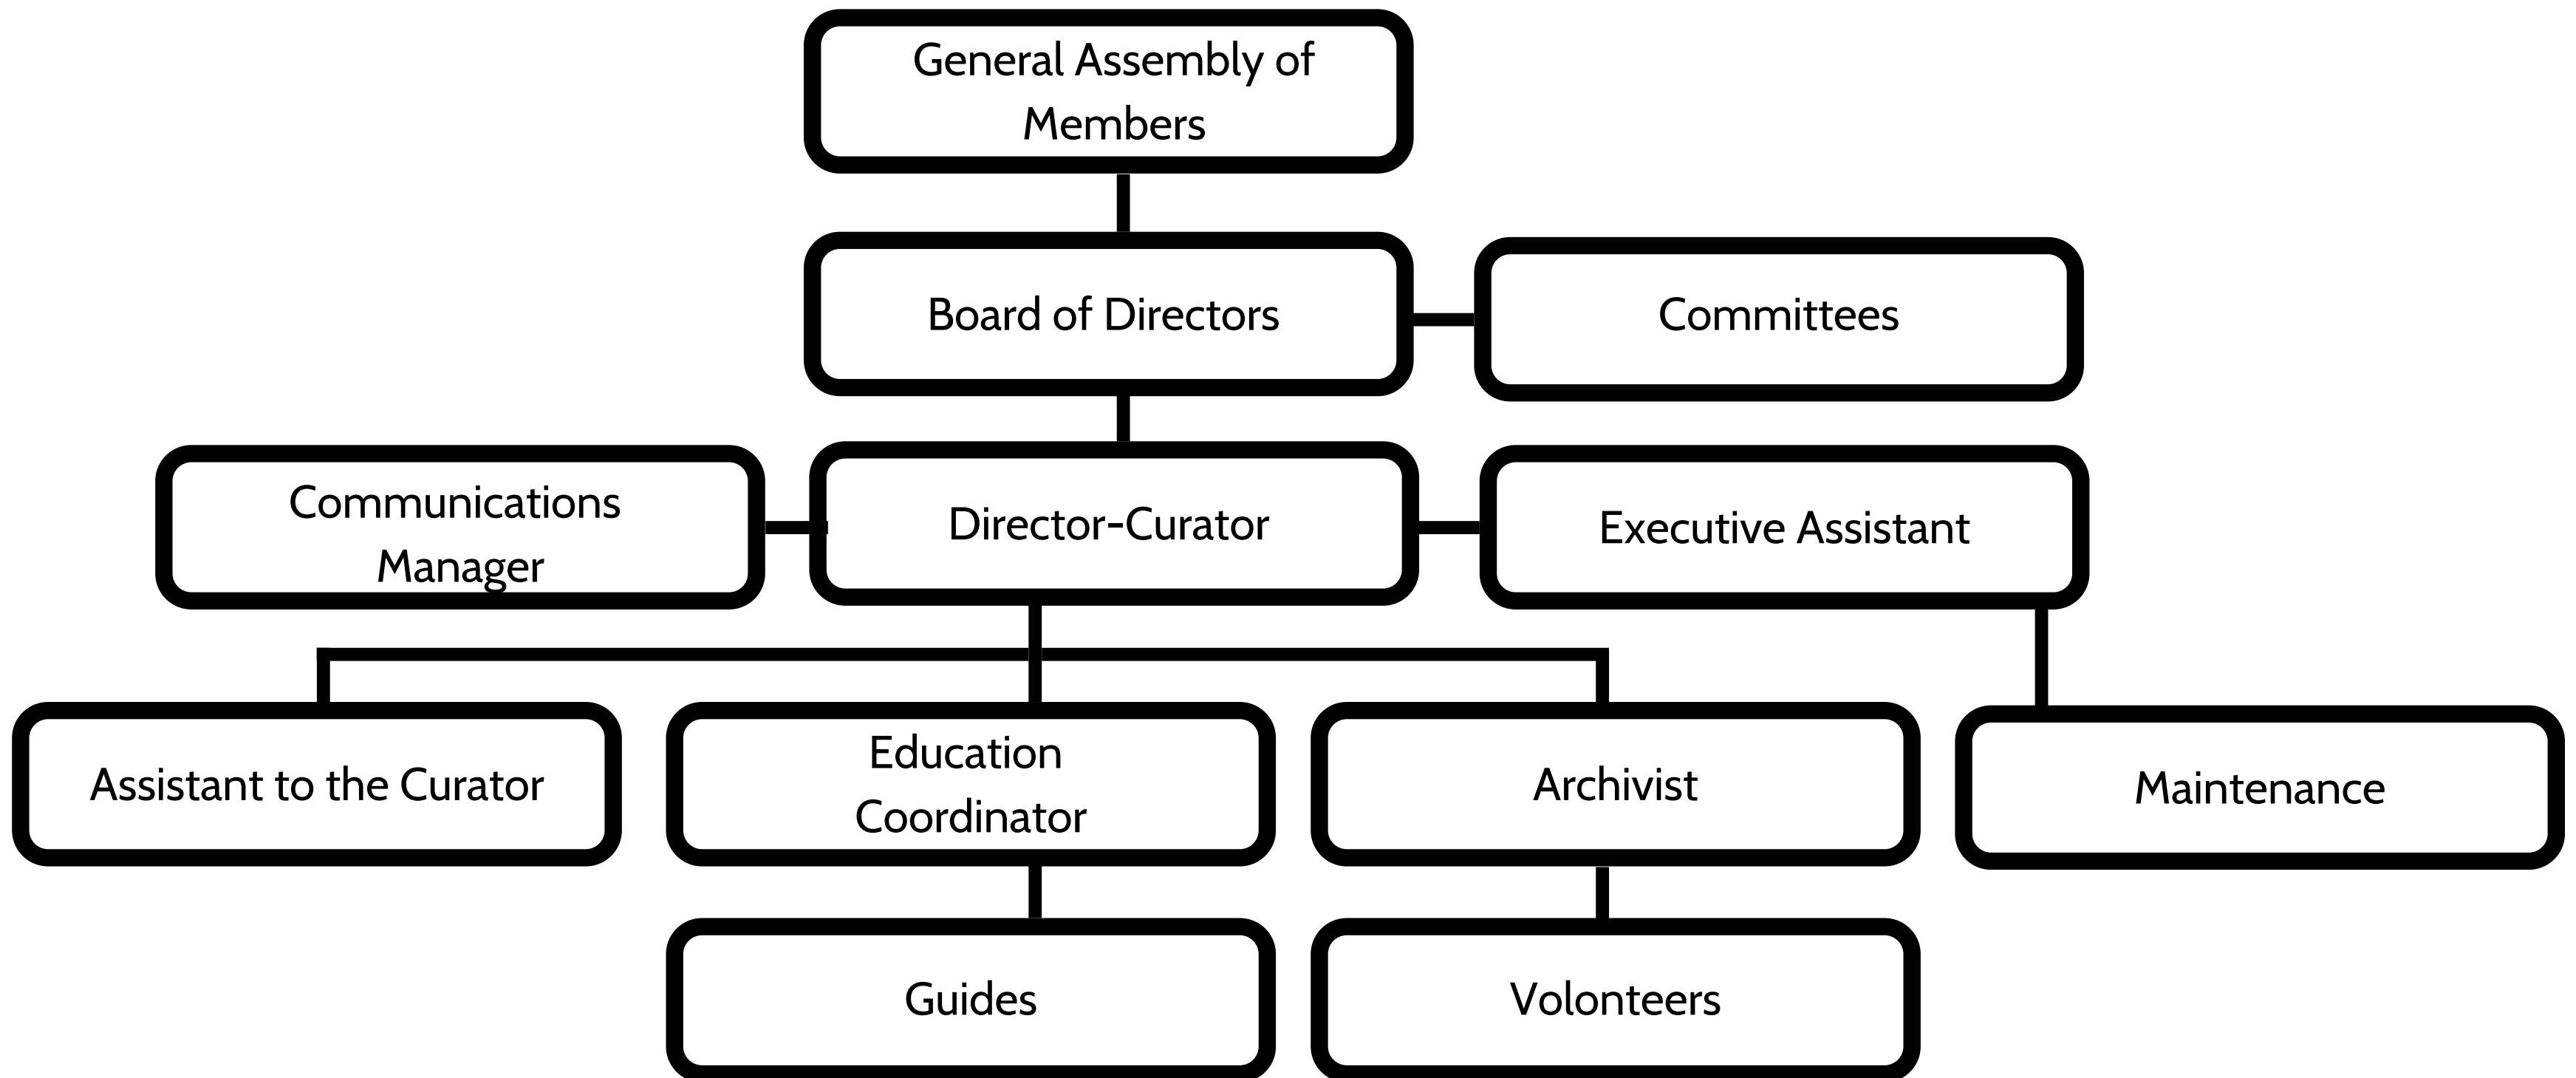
General Assembly of Members

Board of Directors

Committees

Communications Manager

Director-Curator

Executive Assistant

Assistant to the Curator

Education Coordinator

Archivist

Maintenance

Guides

Volonteers